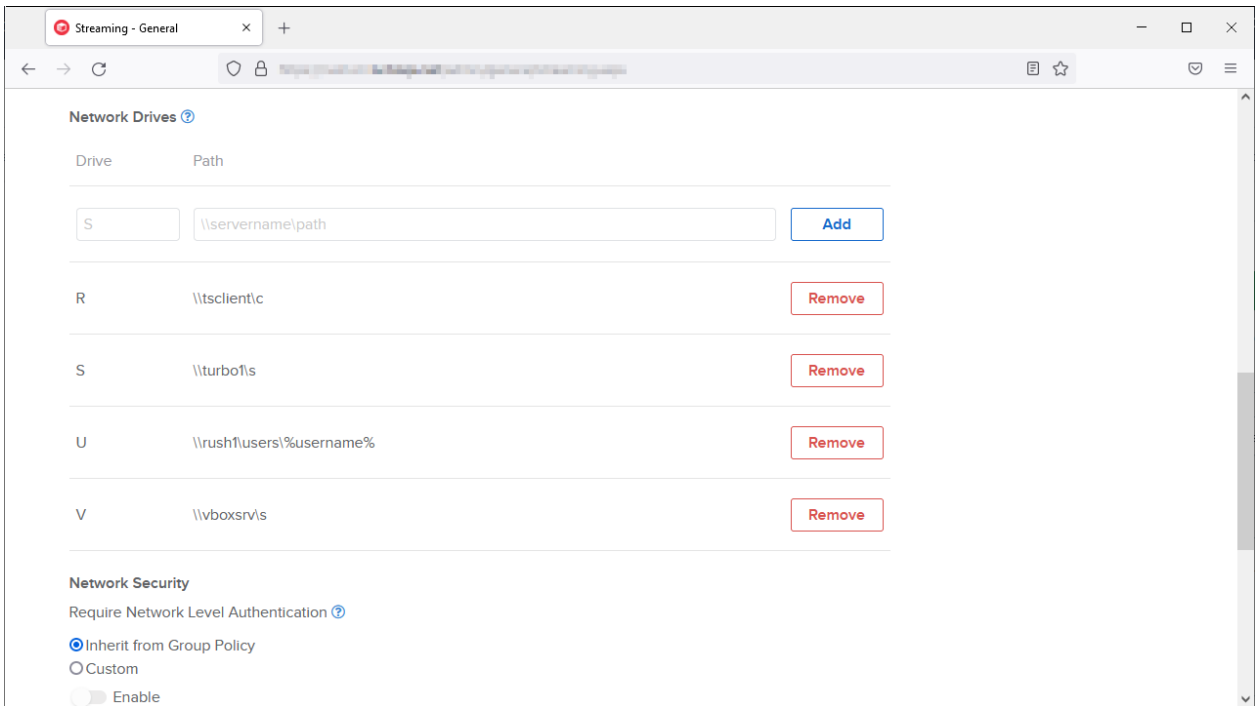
Streaming - General ×
+

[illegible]

Network Drives

| Drive | Path | |
|---|---|---|
| S | \\servername\path | Add |
| R | \\tsclient\c | Remove |
| S | \\turbo1\s | Remove |
| U | \\rush1\users\%username% | Remove |
| V | \\vboxsrv\s | Remove |

Network Security

Require Network Level Authentication

Inherit from Group Policy
Custom
Enable